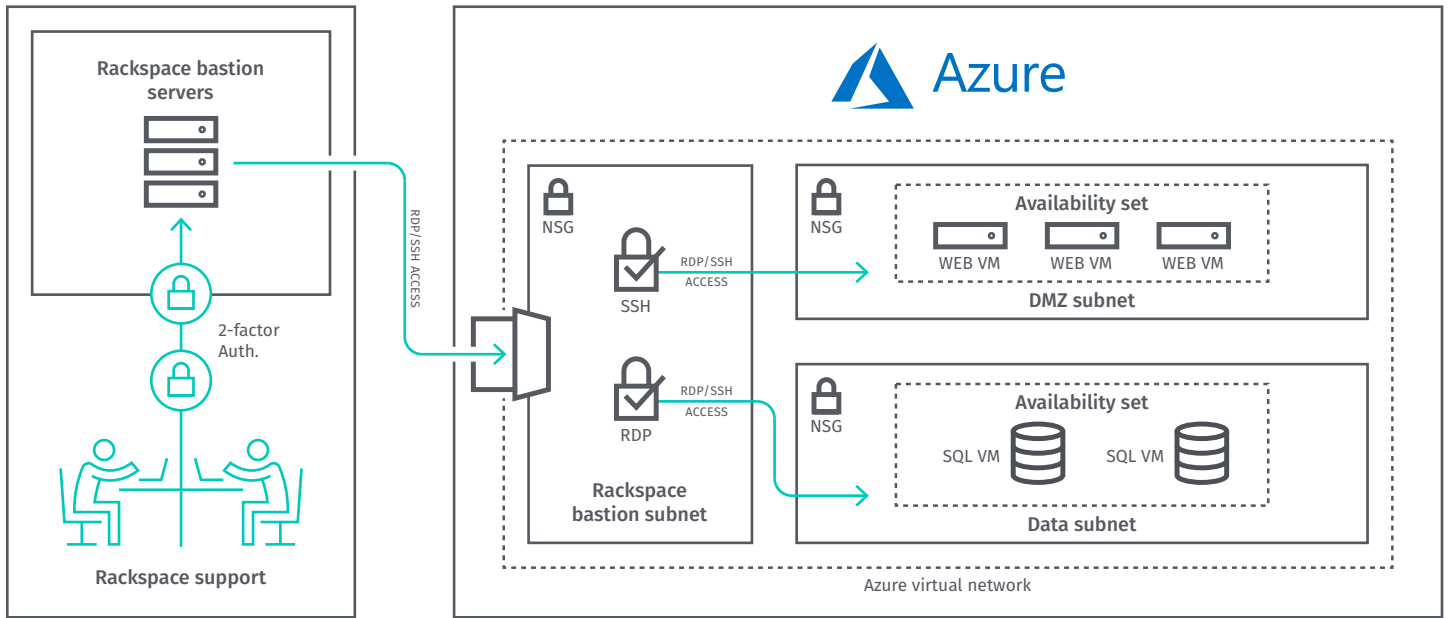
Rackspace bastion servers

2-factor Auth.

Rackspace support

RDP/SSH ACCESS

Azure

NSG

SSH

RDP/SSH ACCESS

RDP

RDP/SSH ACCESS

Rackspace bastion subnet

NSG

Availability set

WEB VM

WEB VM

WEB VM

DMZ subnet

NSG

Availability set

SQL VM

SQL VM

Data subnet

Azure virtual network